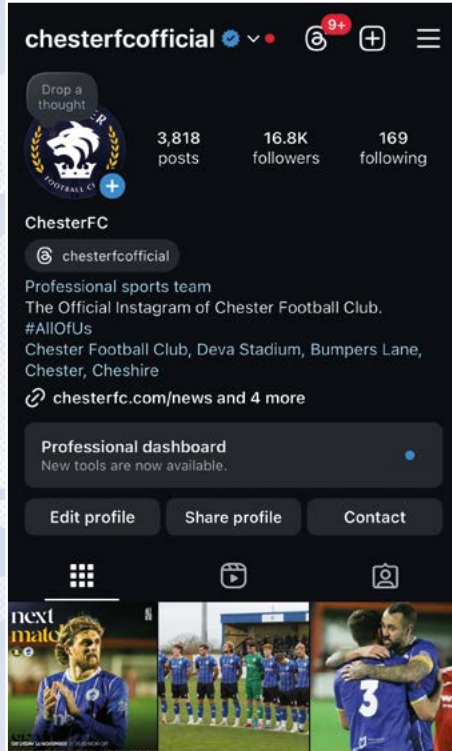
chesterfcofficial

9+

Drop a thought

FOOTBALL CL

3,818 posts

16.8K followers

169 following

ChesterFC

chesterfcofficial

Professional sports team

The Official Instagram of Chester Football Club.

#AllOfUs

Chester Football Club, Deva Stadium, Bumpers Lane, Chester, Cheshire

chesterfc.com/news and 4 more

Professional dashboard

New tools are now available.

Edit profile

Share profile

Contact

next mat

3